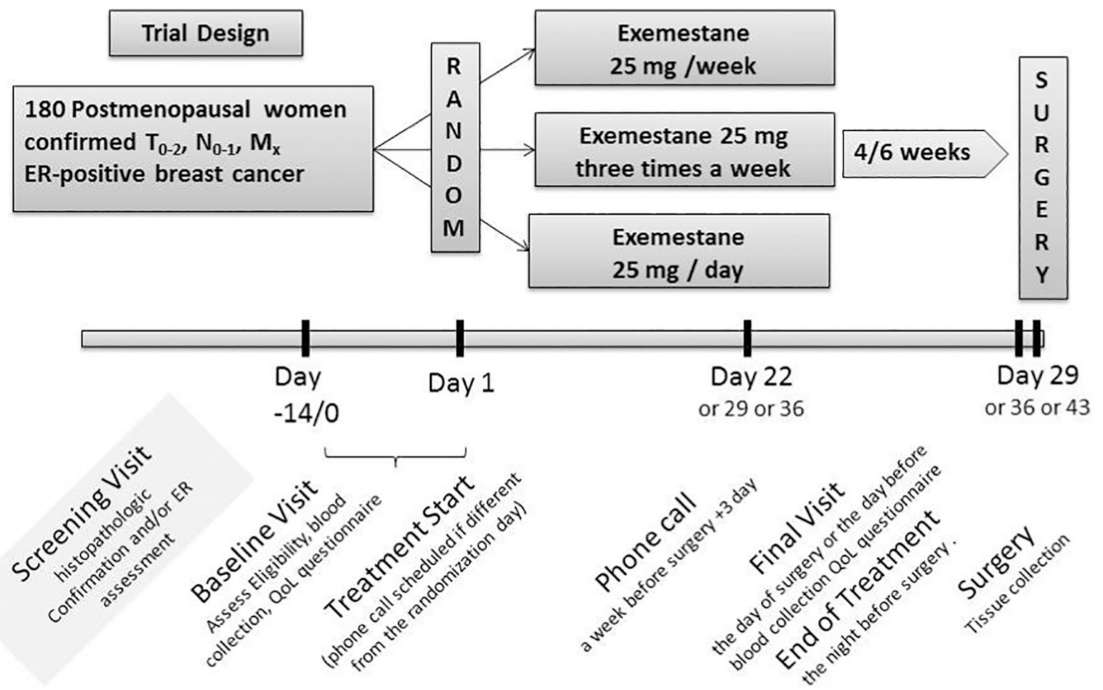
Trial Design

180 Postmenopausal women confirmed $T_{0-2}$, $N_{0-1}$, $M_x$ ER-positive breast cancer

R A N D O M

Exemestane 25 mg /week

Exemestane 25 mg three times a week

Exemestane 25 mg / day

4/6 weeks

S U R G E R Y

Day -14/0

Day 1

Day 22 or 29 or 36

Day 29 or 36 or 43

Screening Visit
histopathologic Confirmation and/or ER assessment

Baseline Visit
Assess Eligibility, blood collection, QoL questionnaire

Treatment Start
(phone call scheduled if different from the randomization day)

Phone call
a week before surgery +3 day

Final Visit
the day of surgery or the day before blood collection QoL questionnaire

End of Treatment
the night before surgery .

Surgery
Tissue collection